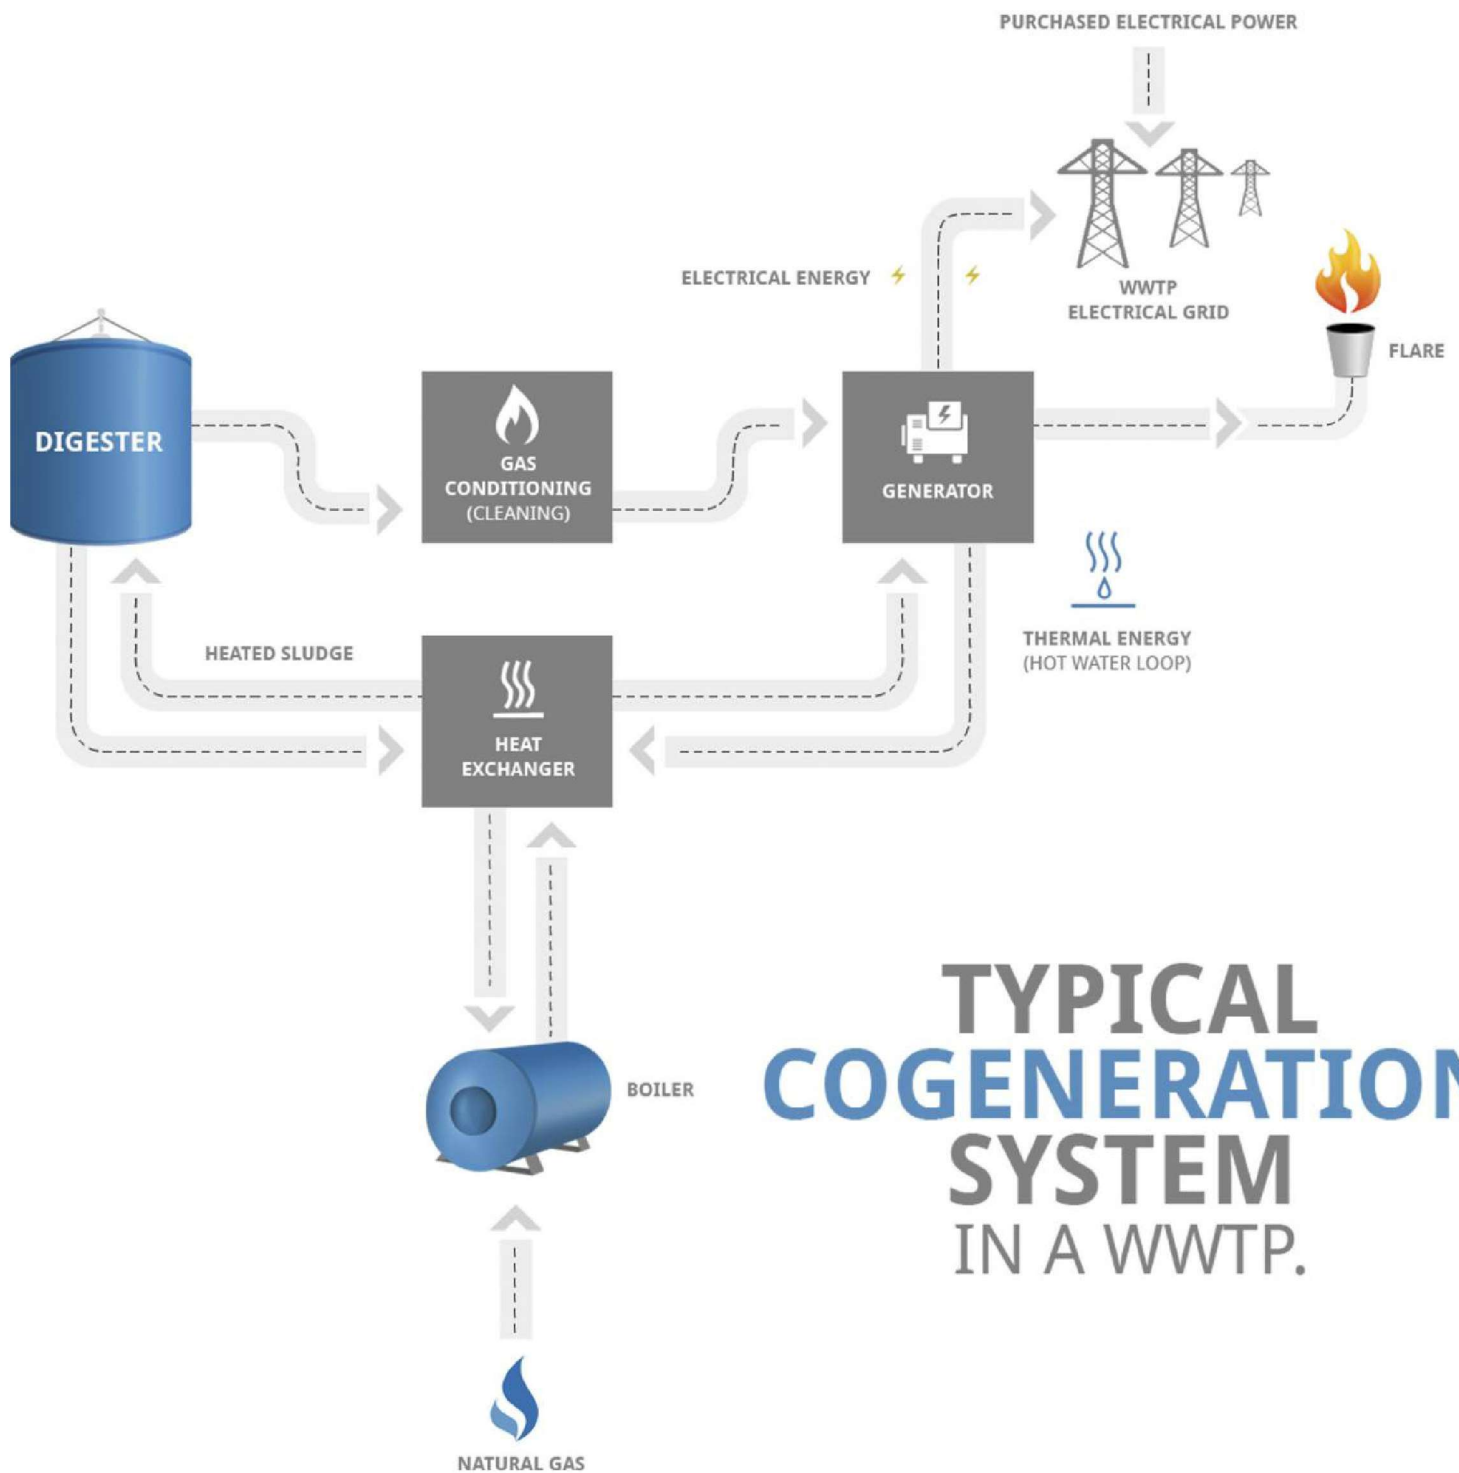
PURCHASED ELECTRICAL POWER

ELECTRICAL ENERGY

WWTP
ELECTRICAL GRID

FLARE

DIGESTER

GAS CONDITIONING (CLEANING)

GENERATOR

THERMAL ENERGY
(HOT WATER LOOP)

HEATED SLUDGE

HEAT EXCHANGER

BOILER

NATURAL GAS

TYPICAL
COGENERATIO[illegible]
SYSTEM
IN A WWTP.